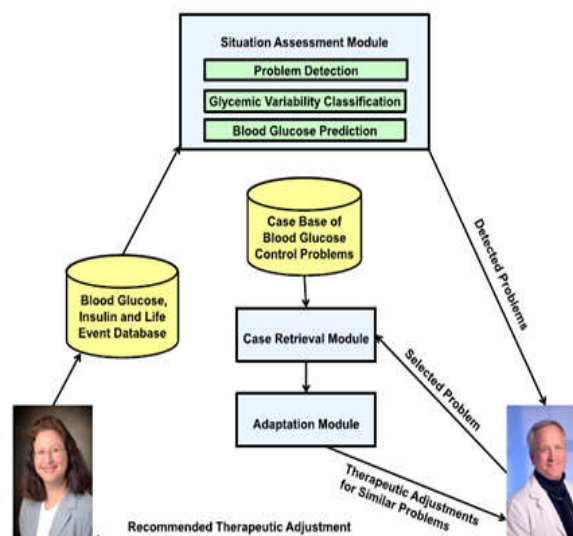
Situation Assessment Module

Problem Detection

Glycemic Variability Classification

Blood Glucose Prediction

Case Base of Blood Glucose Control Problems

Blood Glucose, Insulin and Life Event Database

Detected Problems

Case Retrieval Module

Selected Problem

Adaptation Module

Therapeutic Adjustments for Similar Problems

Recommended Therapeutic Adjustment